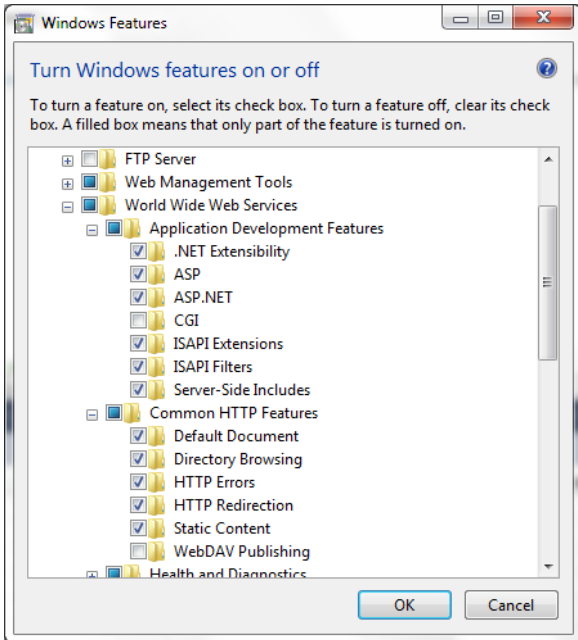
Windows Features

Turn Windows features on or off

To turn a feature on, select its check box. To turn a feature off, clear its check box. A filled box means that only part of the feature is turned on.

FTP Server
Web Management Tools
World Wide Web Services
Application Development Features
.NET Extensibility
ASP
ASP.NET
CGI
ISAPI Extensions
ISAPI Filters
Server-Side Includes
Common HTTP Features
Default Document
Directory Browsing
HTTP Errors
HTTP Redirection
Static Content
WebDAV Publishing
Health and Diagnostics

OK
Cancel